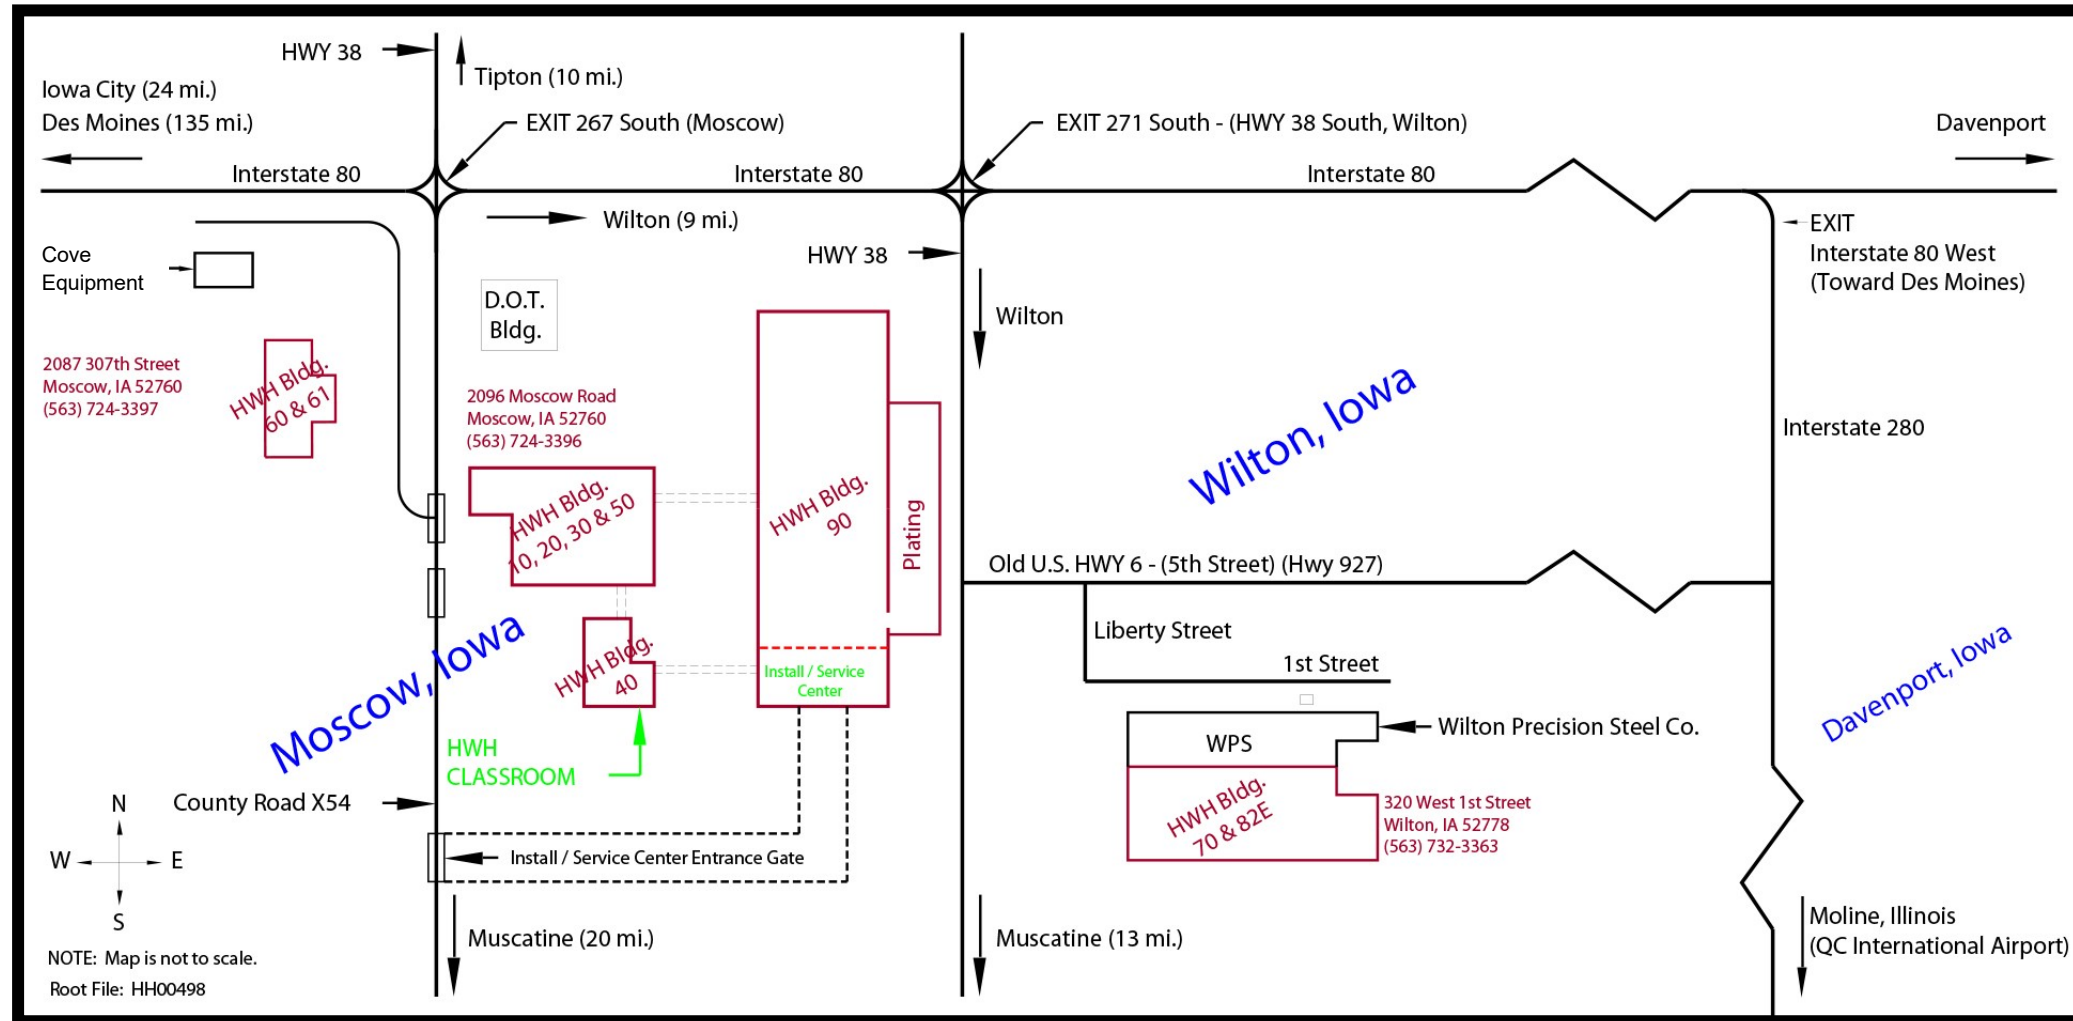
HWY 38

Tipton (10 mi.)

Iowa City (24 mi.)
Des Moines (135 mi.)

EXIT 267 South (Moscow)

EXIT 271 South - (HWY 38 South, Wilton)

Davenport

Interstate 80

Interstate 80

Interstate 80

Wilton (9 mi.)

HWY 38

EXIT
Interstate 80 West
(Toward Des Moines)

Cove
Equipment

D.O.T.
Bldg.

Wilton

2087 307th Street
Moscow, IA 52760
(563) 724-3397

HWH Bldg.
60 & 61

2096 Moscow Road
Moscow, IA 52760
(563) 724-3396

Wilton, Iowa

Interstate 280

HWH Bldg.
10, 20, 30 & 50

HWH Bldg.
90

Plating

Old U.S. HWY 6 - (5th Street) (Hwy 927)

Liberty Street

1st Street

HWH Bldg.
40

Install / Service
Center

Moscow, Iowa

WPS

Wilton Precision Steel Co.

Davenport, Iowa

HWH
CLASSROOM

N

County Road X54

HWH Bldg.
70 & 82E

320 West 1st Street
Wilton, IA 52778
(563) 732-3363

W

E

S

Install / Service Center Entrance Gate

Moline, Illinois
(QC International Airport)

Muscatine (20 mi.)

Muscatine (13 mi.)

NOTE: Map is not to scale.

Root File: HH00498